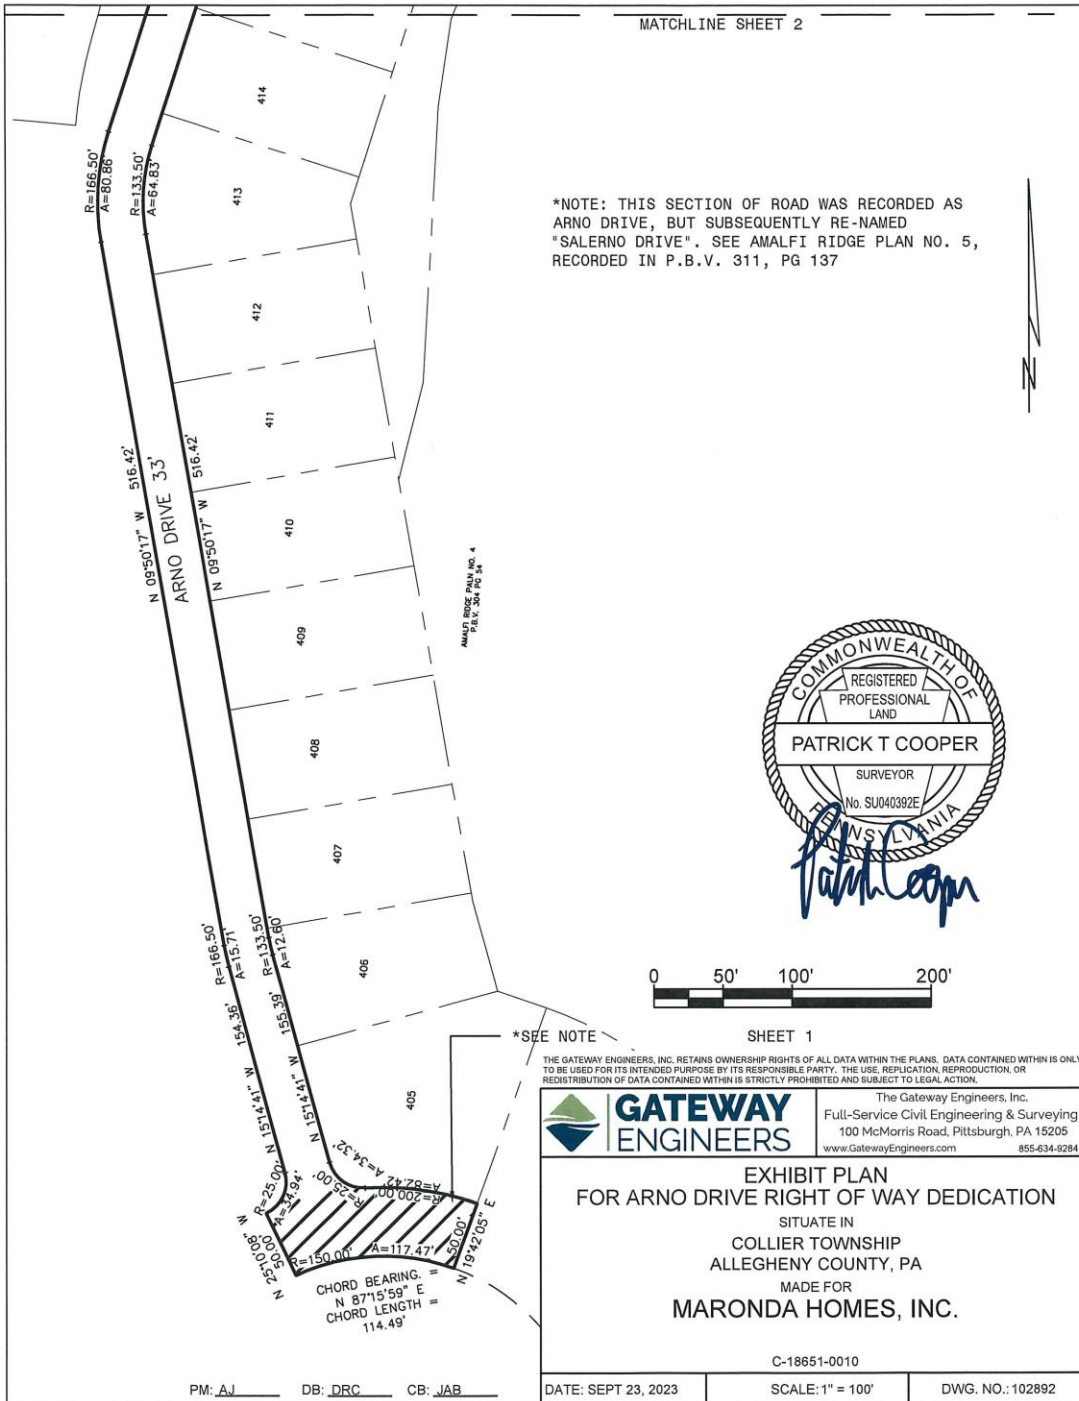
MATCHLINE SHEET 2

*NOTE: THIS SECTION OF ROAD WAS RECORDED AS ARNO DRIVE, BUT SUBSEQUENTLY RE-NAMED "SALERNO DRIVE". SEE AMALFI RIDGE PLAN NO. 5, RECORDED IN P.B.V. 311, PG 137

N

R=166.50'
A=80.86'
R=133.50'
A=64.83'

414
413
412
411
410
409
408
407
406
405

N 09°50'17" W 516.42'
ARNO DRIVE 33'
516.42'
N 09°50'17" W

AMALFI RIDGE PALN NO. 4
P.B.V. 304 PG 54

COMMONWEALTH OF PENNSYLVANIA
REGISTERED PROFESSIONAL LAND
PATRICK T COOPER
SURVEYOR
No. SU040392E

Patrick Cooper

0 50' 100' 200'

R=166.50'
A=15.71'
R=133.50'
A=12.60'
154.36'
155.39'
N 15°14'41" W
N 15°14'41" W

*SEE NOTE
SHEET 1

R=25.00'
A=34.94'
N 25°10'08" W
50.00'
R=25.00'
A=34.32'
R=200.00'
A=82.42'
R=150.00'
A=117.47'
50.00'
N 19°42'05" E

CHORD BEARING = N 87°15'59" E
CHORD LENGTH = 114.49'

THE GATEWAY ENGINEERS, INC. RETAINS OWNERSHIP RIGHTS OF ALL DATA WITHIN THE PLANS. DATA CONTAINED WITHIN IS ONLY TO BE USED FOR ITS INTENDED PURPOSE BY ITS RESPONSIBLE PARTY. THE USE, REPLICATION, REPRODUCTION, OR REDISTRIBUTION OF DATA CONTAINED WITHIN IS STRICTLY PROHIBITED AND SUBJECT TO LEGAL ACTION.

GATEWAY ENGINEERS
The Gateway Engineers, Inc.
Full-Service Civil Engineering & Surveying
100 McMorris Road, Pittsburgh, PA 15205
www.GatewayEngineers.com
855-634-9284

EXHIBIT PLAN
FOR ARNO DRIVE RIGHT OF WAY DEDICATION
SITUATE IN
COLLIER TOWNSHIP
ALLEGHENY COUNTY, PA
MADE FOR
MARONDA HOMES, INC.

C-18651-0010

PM: AJ DB: DRC CB: JAB
DATE: SEPT 23, 2023
SCALE: 1" = 100'
DWG. NO.: 102892